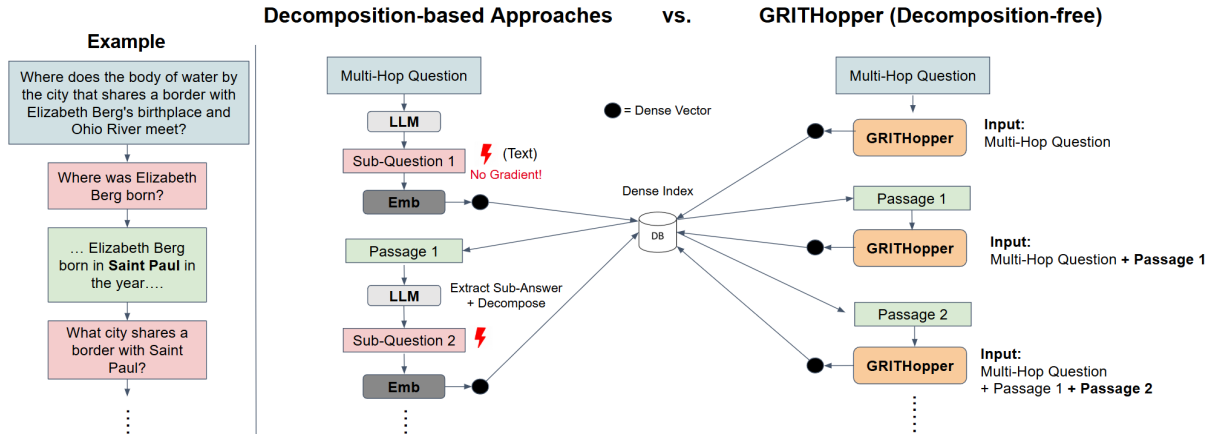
Example

Where does the body of water by the city that shares a border with Elizabeth Berg's birthplace and Ohio River meet?

Where was Elizabeth Berg born?

… Elizabeth Berg born in **Saint Paul** in the year….

What city shares a border with Saint Paul?

⋮

Decomposition-based Approaches vs. GRITHopper (Decomposition-free)

Multi-Hop Question

LLM

Sub-Question 1

(Text)

No Gradient!

Emb

Passage 1

Extract Sub-Answer + Decompose

LLM

Sub-Question 2

Emb

⋮

= Dense Vector

Dense Index

DB

Multi-Hop Question

GRITHopper

Input:
Multi-Hop Question

Passage 1

GRITHopper

Input:
Multi-Hop Question **+ Passage 1**

Passage 2

GRITHopper

Input:
Multi-Hop Question + Passage 1 **+ Passage 2**

⋮